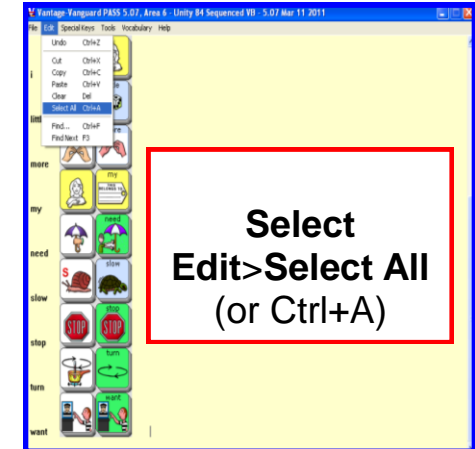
Vantage-Vanguard PASS 5.07, Area 6 - Unity 84 Sequenced VB - 5.07 Mar 11 2011

File Edit Special Keys Tools Vocabulary Help

Undo Ctrl+Z
Cut Ctrl+X
Copy Ctrl+C
Paste Ctrl+V
Clear Del
Select All Ctrl+A
Find... Ctrl+F
Find Next F3

i
lim
more
my
need
slow
stop
turn
want

my
need
slow
STOP
stop
turn
want

Select
Edit>Select All
(or Ctrl+A)